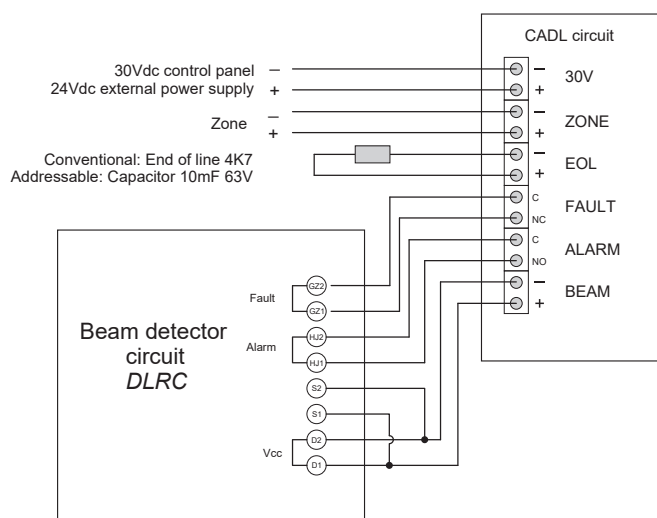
CADL circuit

30Vdc control panel –
24Vdc external power supply +

Zone –
+

Conventional: End of line 4K7
Addressable: Capacitor 10mF 63V

– 30V
+
– ZONE
+
– EOL
+
C FAULT
NC
C ALARM
NO
– BEAM
+

Beam detector circuit
DLRC

Fault
GZ2
GZ1
Alarm
HJ2
HJ1
S2
S1
Vcc
D2
D1